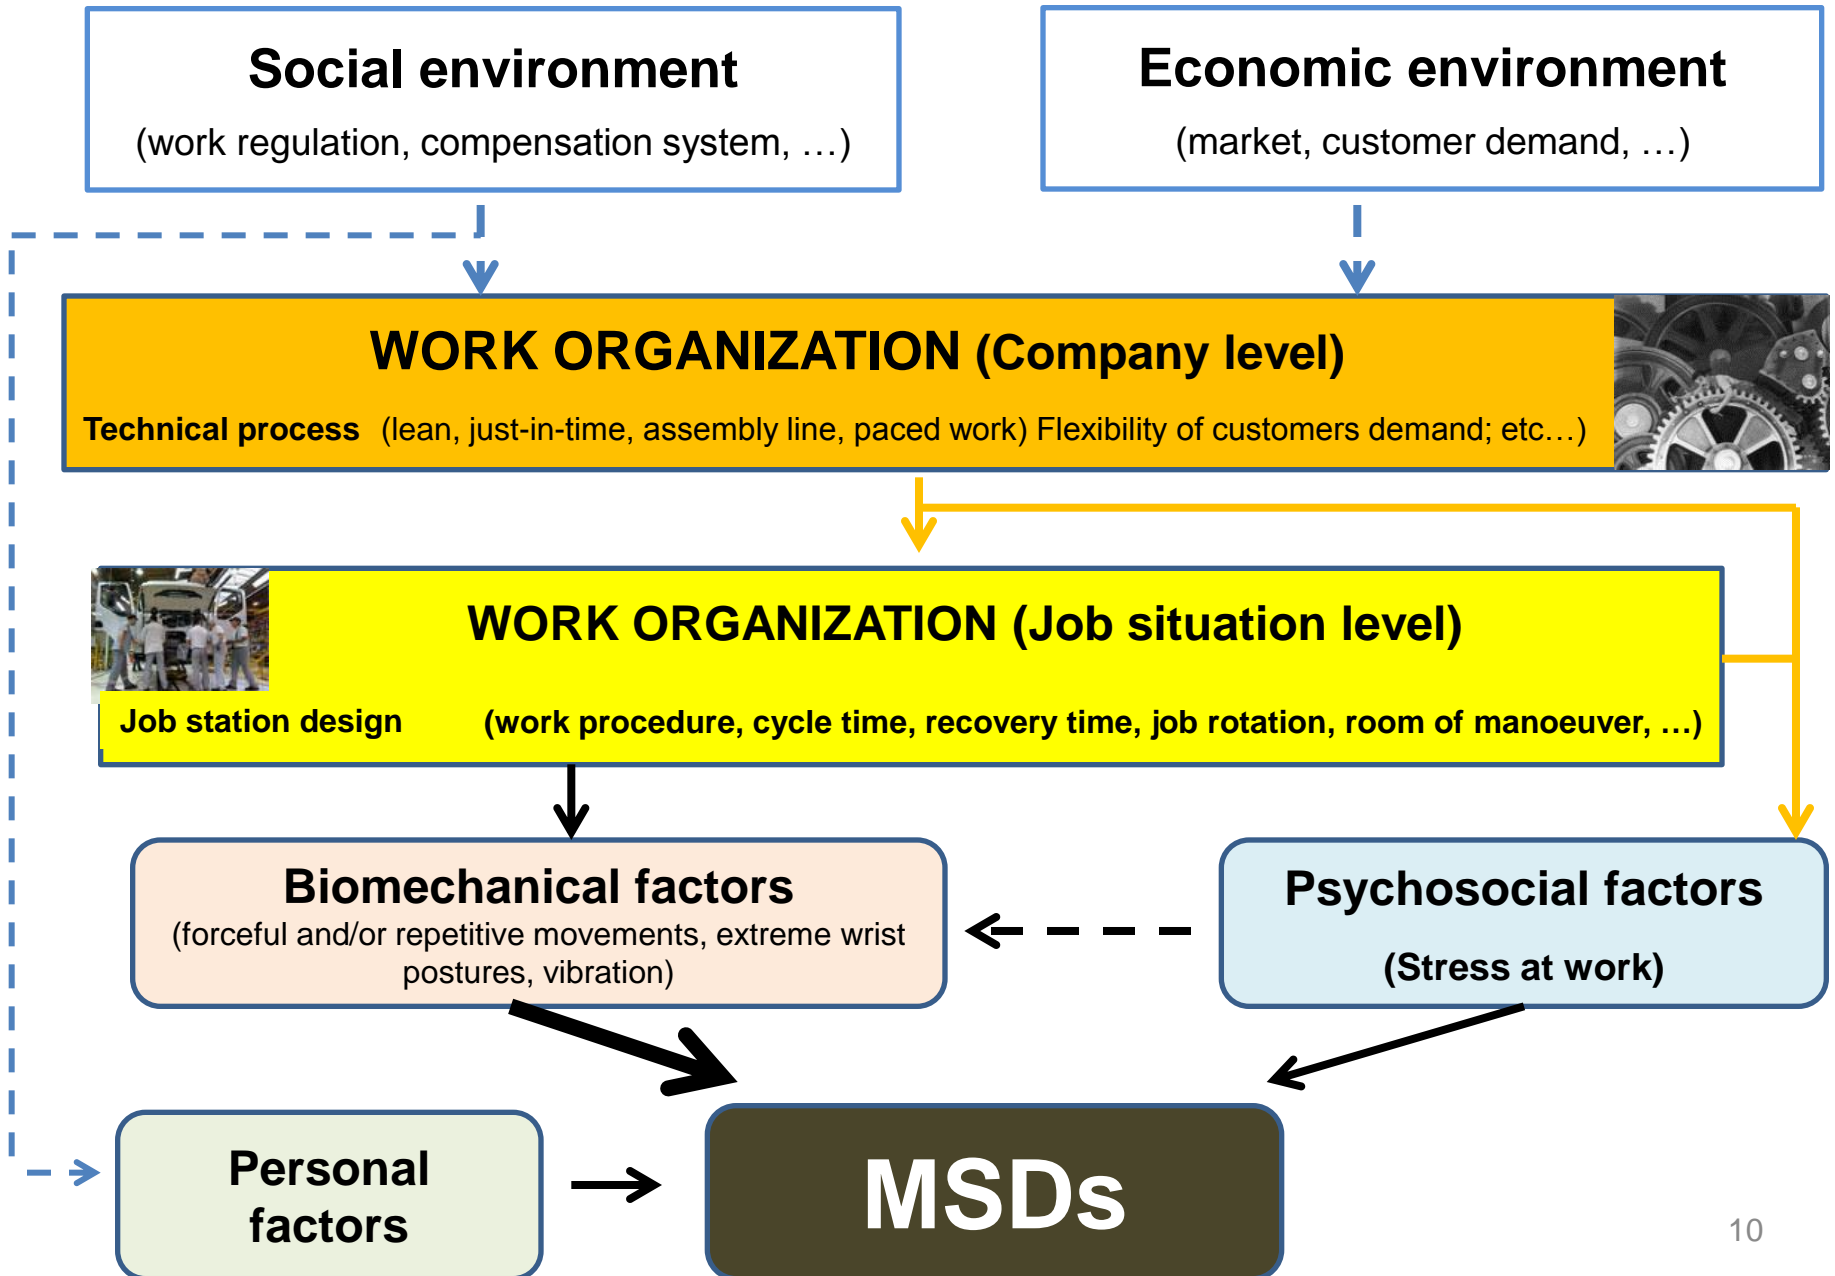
Social environment
(work regulation, compensation system, …)

Economic environment
(market, customer demand, …)

WORK ORGANIZATION (Company level)
Technical process (lean, just-in-time, assembly line, paced work) Flexibility of customers demand; etc…)

WORK ORGANIZATION (Job situation level)
Job station design (work procedure, cycle time, recovery time, job rotation, room of manoeuver, …)

Biomechanical factors
(forceful and/or repetitive movements, extreme wrist postures, vibration)

Psychosocial factors
(Stress at work)

Personal factors

MSDs

10